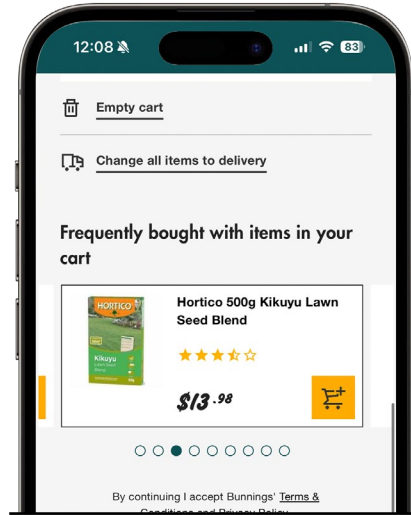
12:08 83

Empty cart

Change all items to delivery

Frequently bought with items in your cart

HORTICO
Kikuyu
Lawn Seed Blend

Hortico 500g Kikuyu Lawn Seed Blend

$13.98

By continuing I accept Bunnings' Terms & Conditions and Privacy Policy